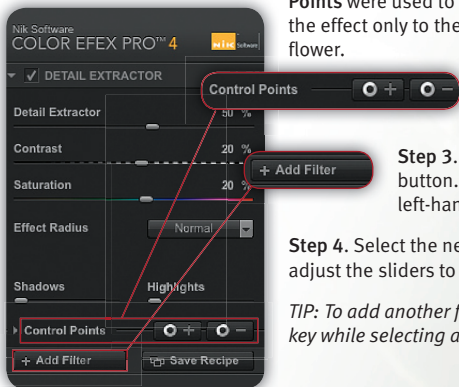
Points were used to the effect only to the flower.

Nik Software
COLOR EFEX PRO™ 4
nik Software

DETAIL EXTRACTOR

Detail Extractor 50 %
Contrast 20 %
Saturation 20 %
Effect Radius Normal
Shadows Highlights

Control Points

Control Points

+ Add Filter

+ Add Filter
Save Recipe

Step 3. button. left-han

Step 4. Select the ne adjust the sliders to

TIP: To add another f key while selecting a